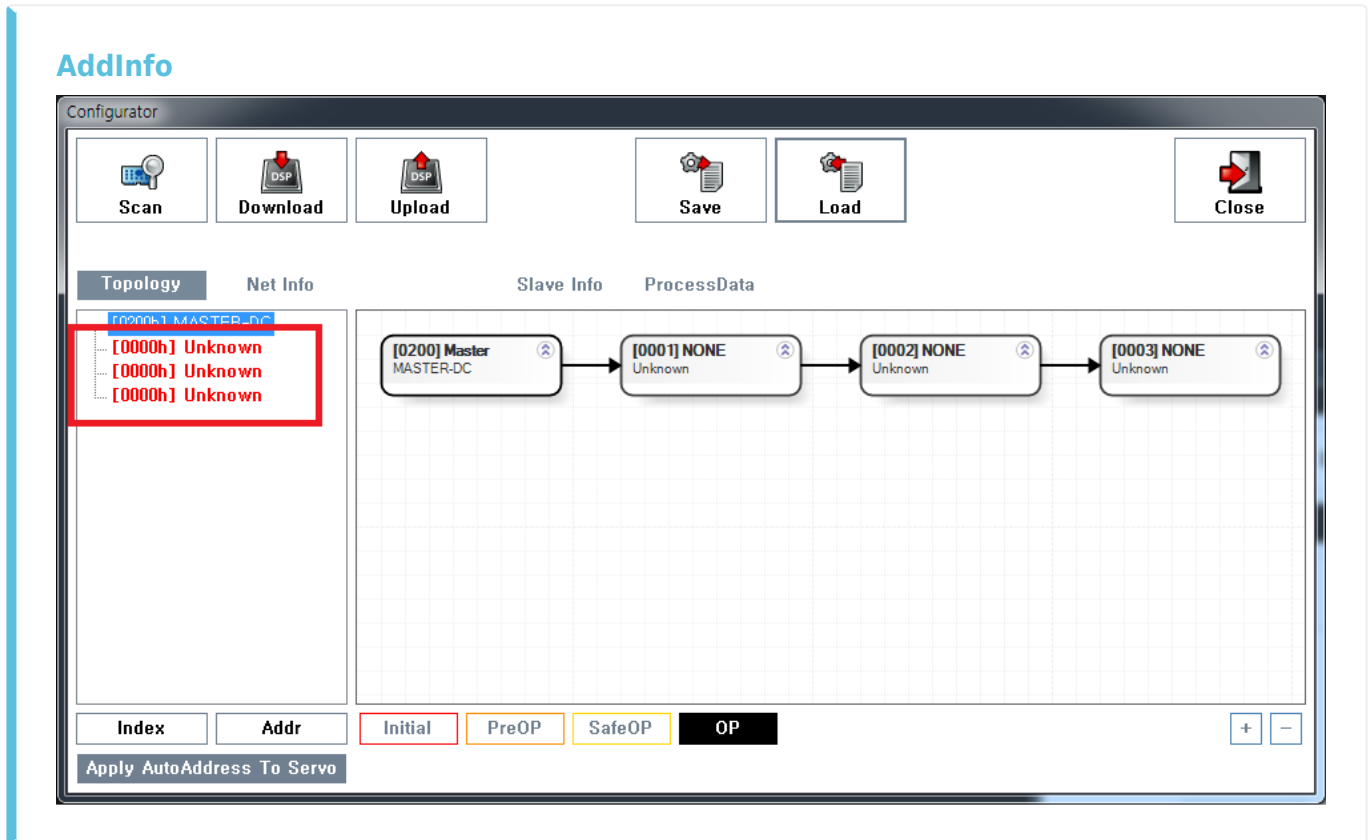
AddInfo

Configurator

Scan
DSP
Download
DSP
Upload
Save
Load
Close

Topology
Net Info
Slave Info
ProcessData

[0200h] MASTER-DC
[0000h] Unknown
[0000h] Unknown
[0000h] Unknown

[0200] Master
MASTER-DC

[0001] NONE
Unknown

[0002] NONE
Unknown

[0003] NONE
Unknown

Index
Addr
Initial
PreOP
SafeOP
OP
+
−

Apply AutoAddress To Servo